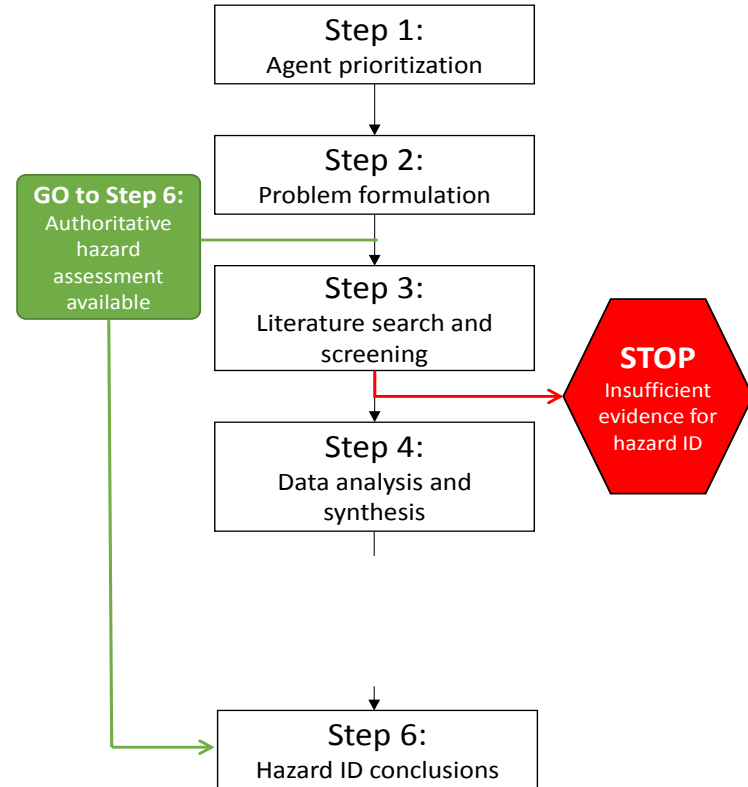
Step 1:
Agent prioritization

Step 2:
Problem formulation

GO to Step 6:
Authoritative hazard assessment available

Step 3:
Literature search and screening

STOP
Insufficient evidence for hazard ID

Step 4:
Data analysis and synthesis

Step 6:
Hazard ID conclusions